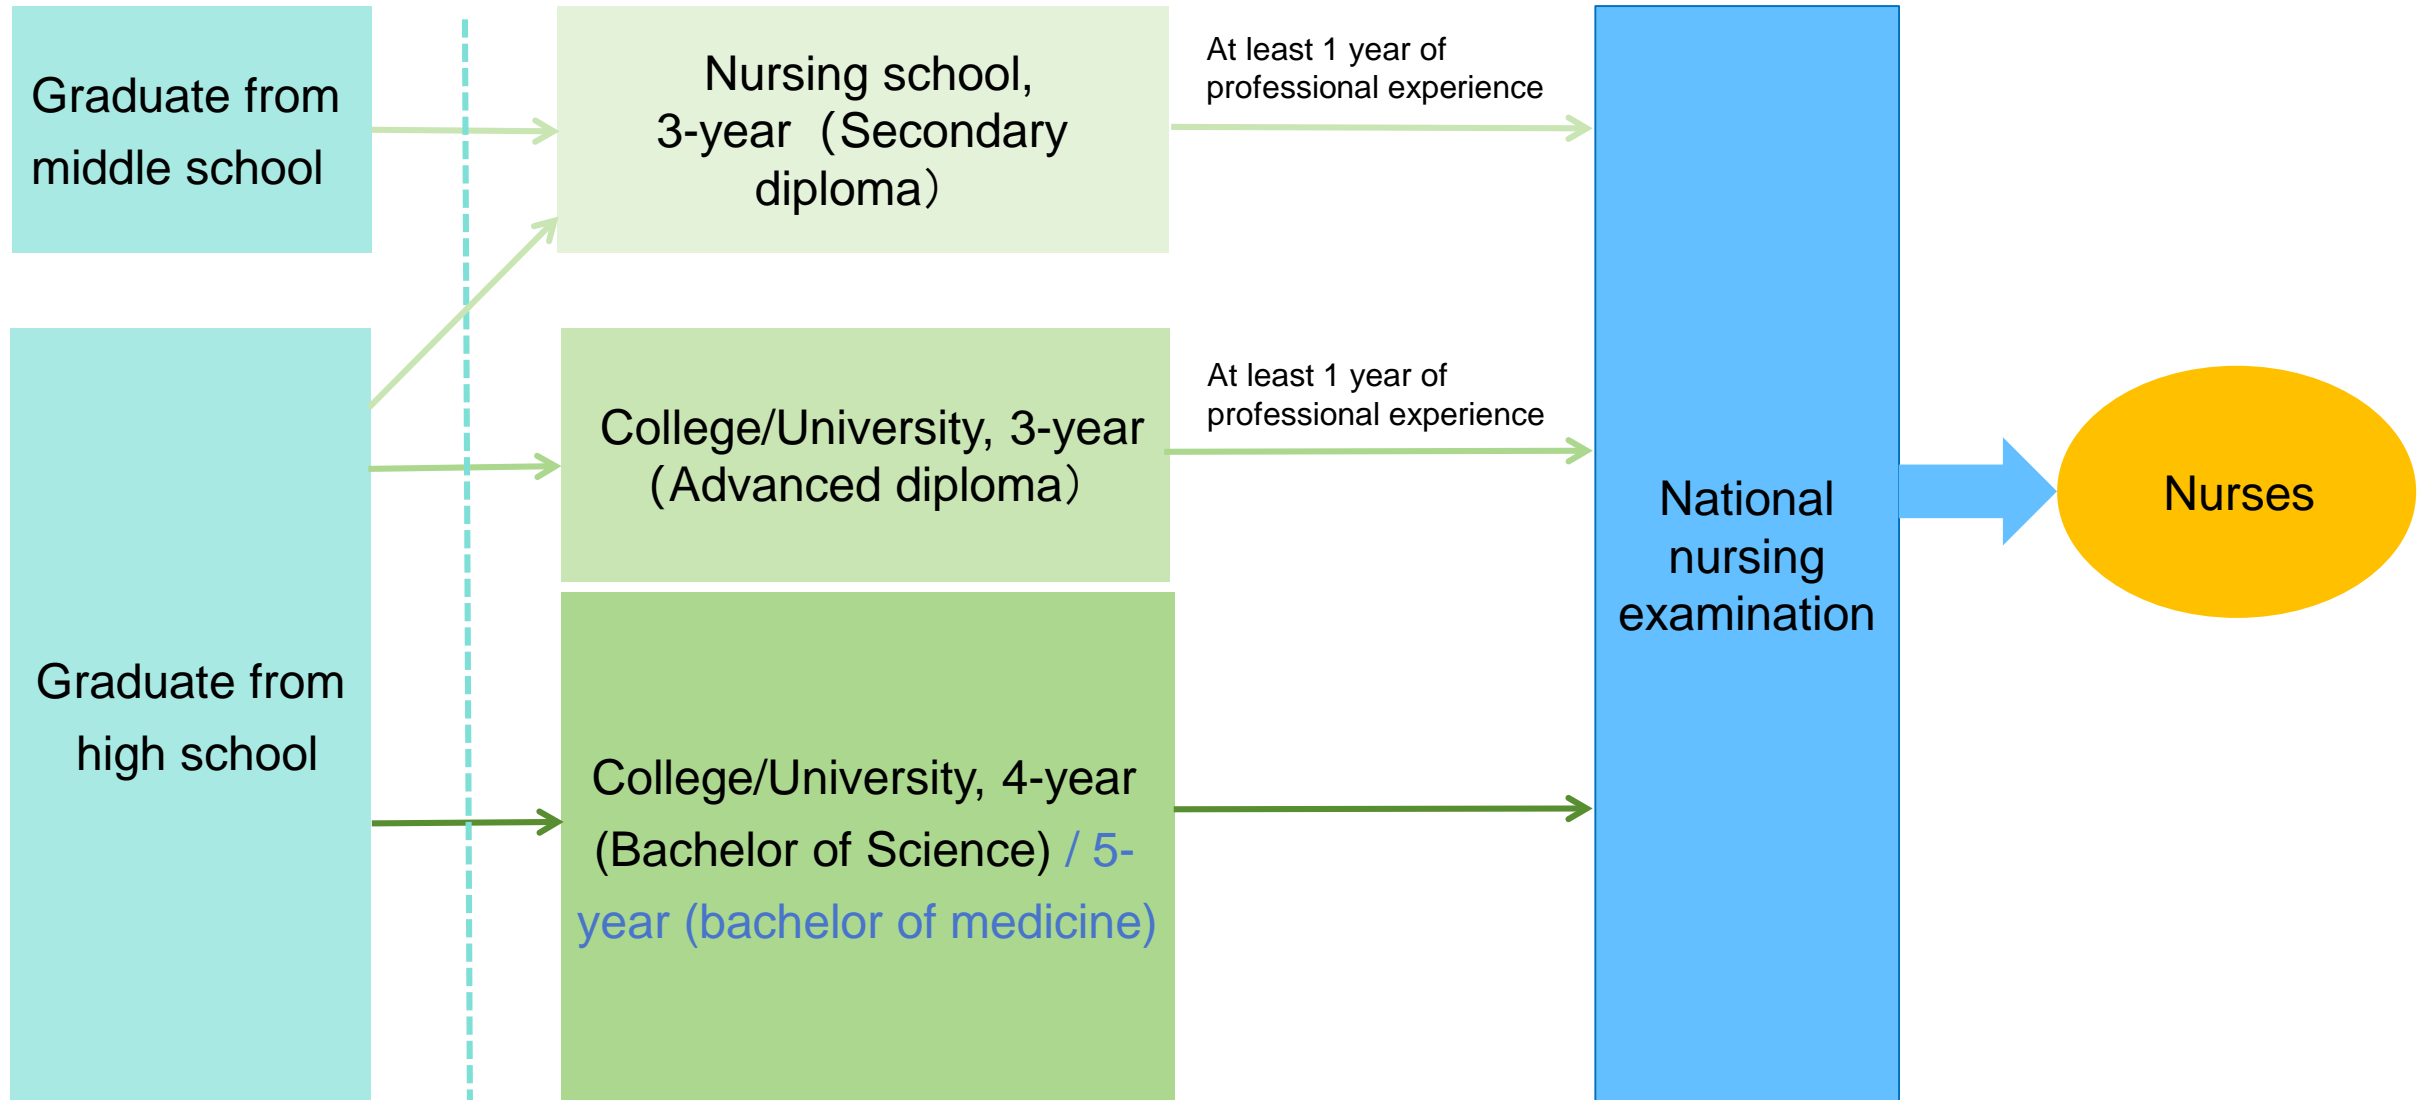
Graduate from middle school

Graduate from high school

Nursing school, 3-year（Secondary diploma）

College/University, 3-year（Advanced diploma）

College/University, 4-year (Bachelor of Science) / 5-year (bachelor of medicine)

At least 1 year of professional experience

At least 1 year of professional experience

National nursing examination

Nurses